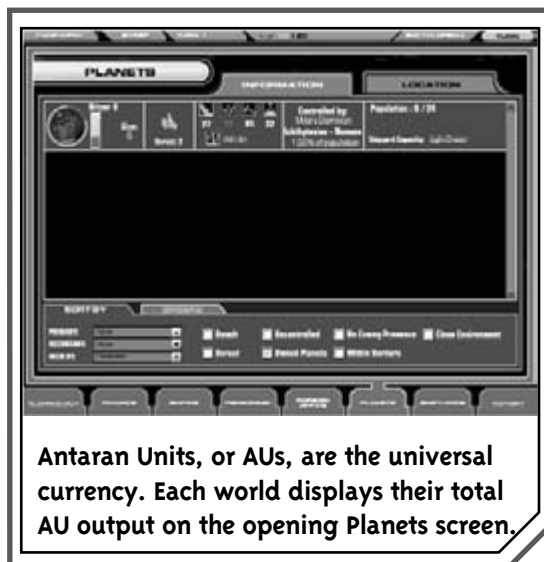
PLANETS

INFORMATION

LOCATION

Controlled by

Population : 8 / 20

Reach

Uncontrolled

No Enemy Presence

Close Environment

Owned Planets

Within Borders

SORT BY

PRIMARY

SECONDARY

Antaran Units, or AUs, are the universal currency. Each world displays their total AU output on the opening Planets screen.